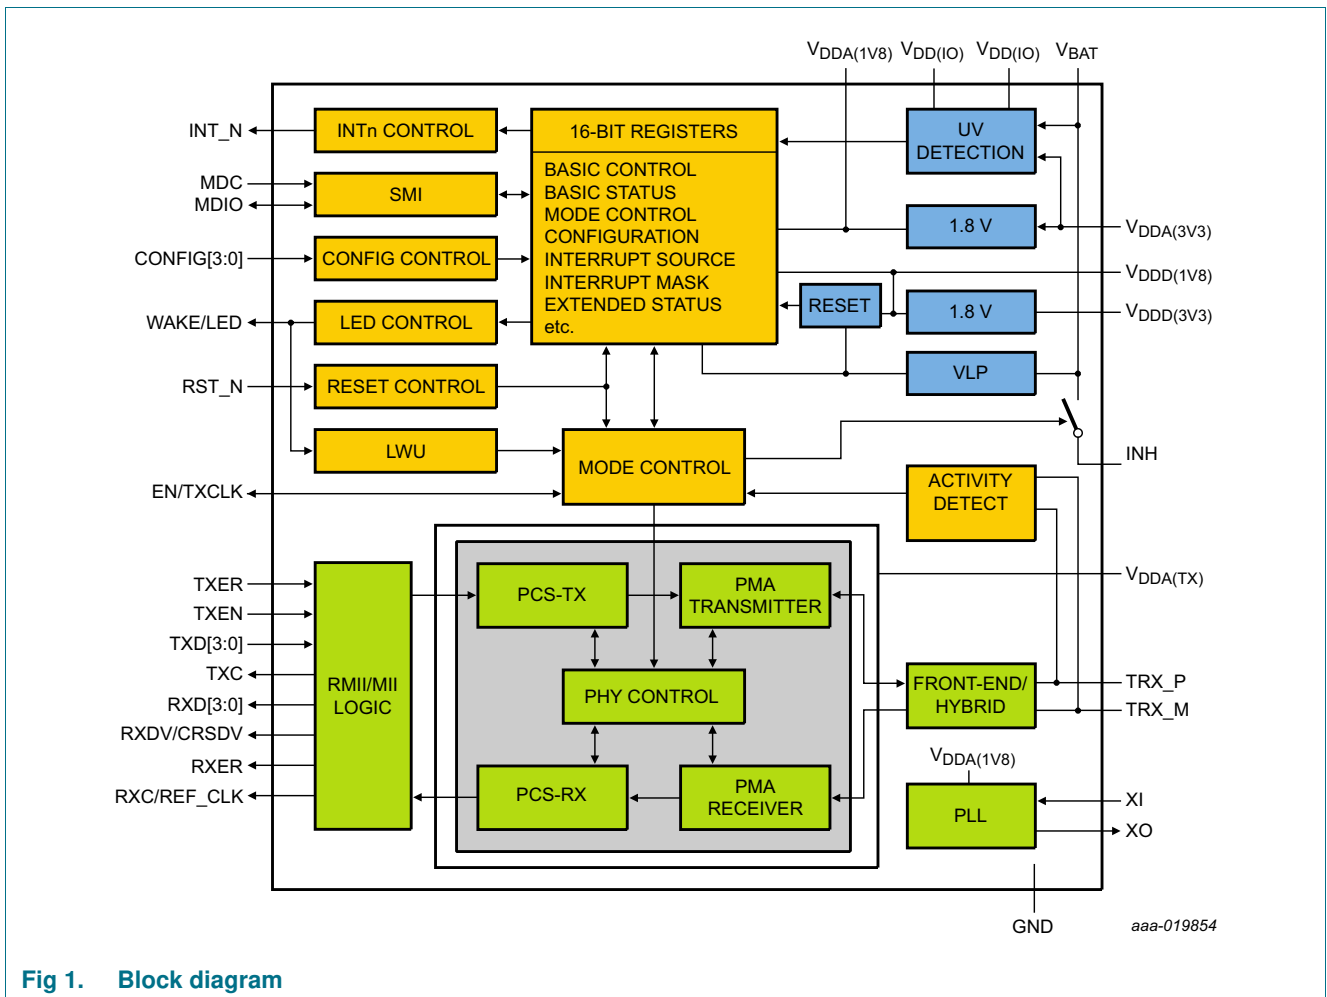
$V_{DDA(1V8)}$ $V_{DD(IO)}$ $V_{DD(IO)}$ $V_{BAT}$

INT_N
INTn CONTROL
16-BIT REGISTERS
UV DETECTION
MDC
MDIO
SMI
BASIC CONTROL
BASIC STATUS
MODE CONTROL
CONFIGURATION
INTERRUPT SOURCE
INTERRUPT MASK
EXTENDED STATUS
etc.
1.8 V
$V_{DDA(3V3)}$
CONFIG[3:0]
CONFIG CONTROL
$V_{DDD(1V8)}$
WAKE/LED
LED CONTROL
RESET
1.8 V
$V_{DDD(3V3)}$
RST_N
RESET CONTROL
VLP
LWU
MODE CONTROL
INH
EN/TXCLK
ACTIVITY DETECT
TXER
TXEN
TXD[3:0]
TXC
RXD[3:0]
RXDV/CRSDV
RXER
RXC/REF_CLK
RMII/MII LOGIC
PCS-TX
PMA TRANSMITTER
$V_{DDA(TX)}$
PHY CONTROL
FRONT-END/ HYBRID
TRX_P
TRX_M
$V_{DDA(1V8)}$
PCS-RX
PMA RECEIVER
PLL
XI
XO
GND
aaa-019854

Fig 1. Block diagram